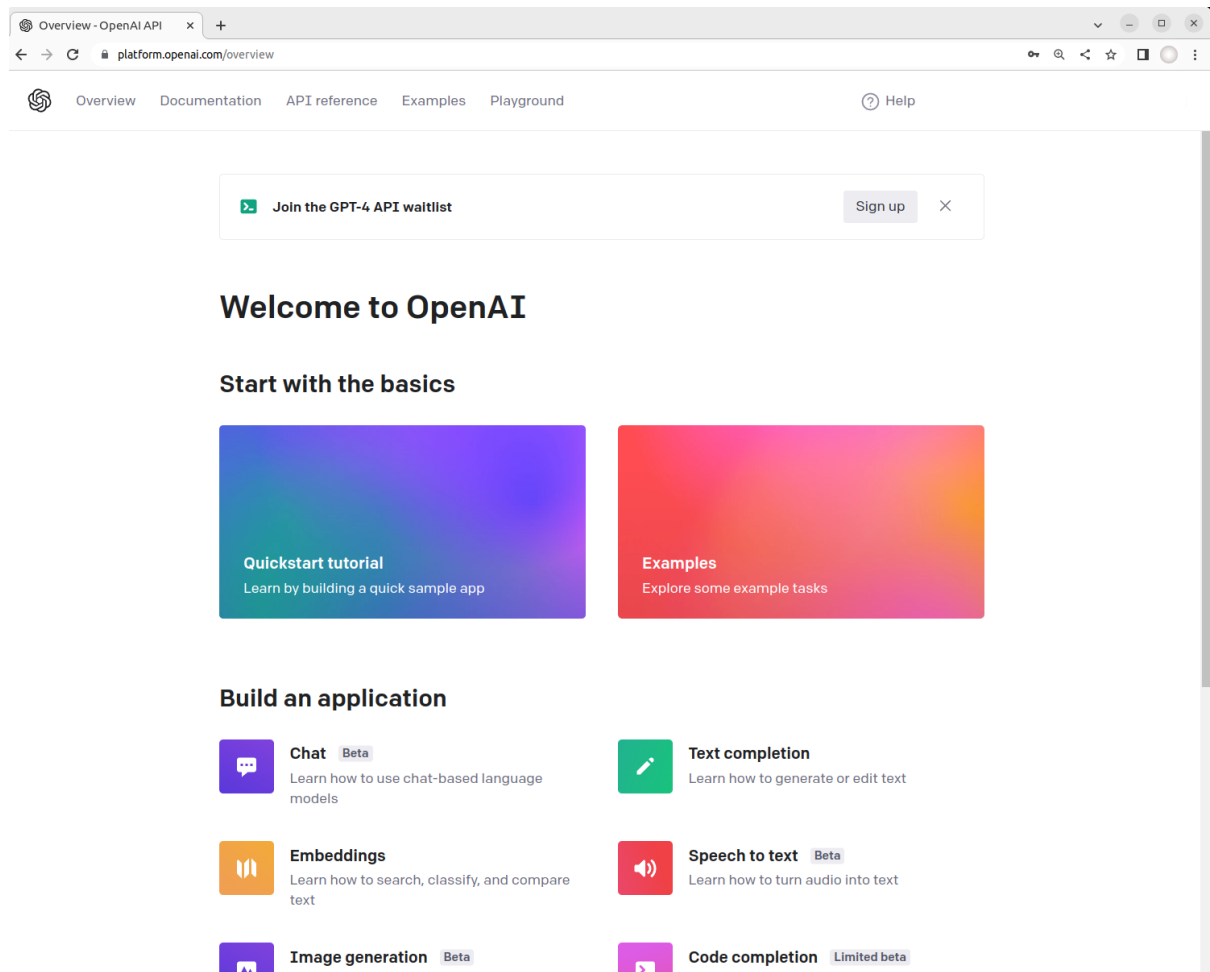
Overview - OpenAI API ×

platform.openai.com/overview

Overview Documentation API reference Examples Playground

Help

Join the GPT-4 API waitlist

Sign up

Welcome to OpenAI

Start with the basics

Quickstart tutorial
Learn by building a quick sample app

Examples
Explore some example tasks

Build an application

Chat Beta
Learn how to use chat-based language models

Text completion
Learn how to generate or edit text

Embeddings
Learn how to search, classify, and compare text

Speech to text Beta
Learn how to turn audio into text

Image generation Beta

Code completion Limited beta